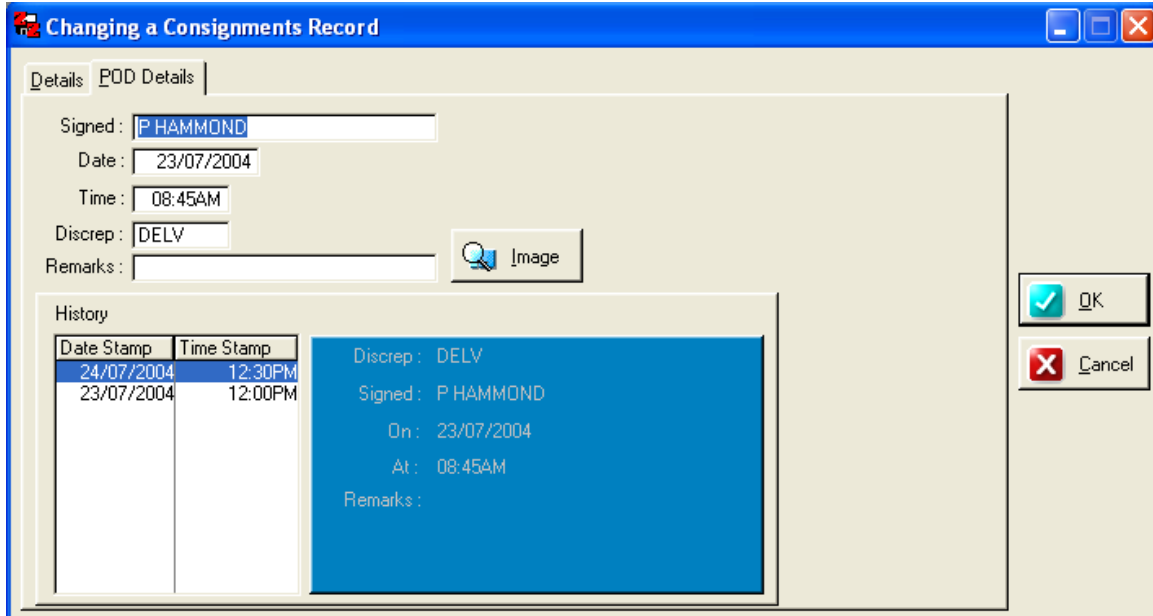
Changing a Consignments Record

Details | POD Details

Signed : P HAMMOND
Date : 23/07/2004
Time : 08:45AM
Discrep : DELV
Remarks :

Image

History

| Date Stamp | Time Stamp |
|---|---|
| 24/07/2004 | 12:30PM |
| 23/07/2004 | 12:00PM |

Discrep : DELV
Signed : P HAMMOND
On : 23/07/2004
At : 08:45AM
Remarks :

OK
Cancel